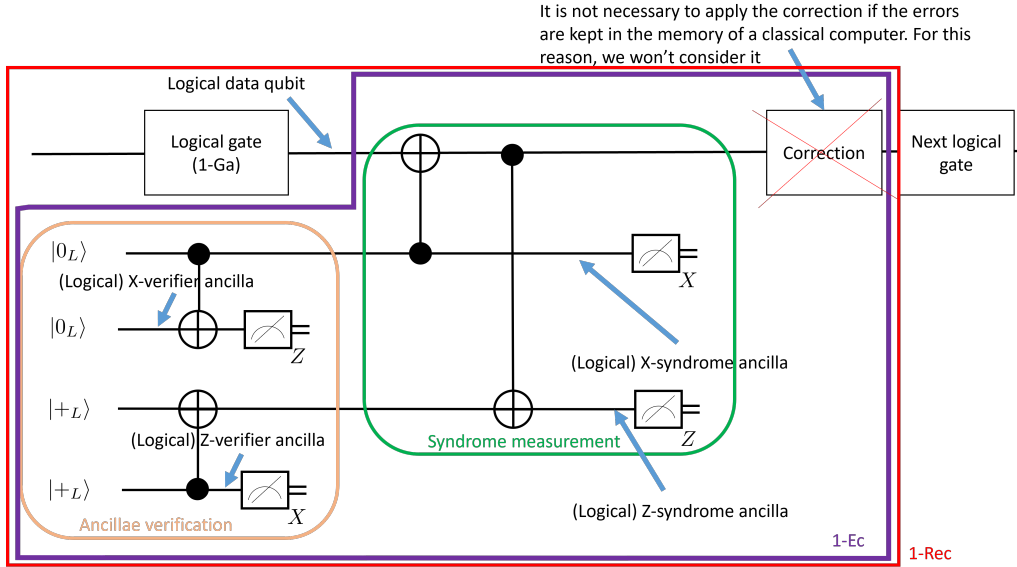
It is not necessary to apply the correction if the errors are kept in the memory of a classical computer. For this reason, we won't consider it

Logical data qubit

Logical gate (1-Ga)

Correction

Next logical gate

$|0_L\rangle$

(Logical) X-verifier ancilla

$|0_L\rangle$

$Z$

$|+_L\rangle$

(Logical) Z-verifier ancilla

$|+_L\rangle$

$X$

Ancillae verification

$X$

(Logical) X-syndrome ancilla

Syndrome measurement

$Z$

(Logical) Z-syndrome ancilla

1-Ec

1-Rec